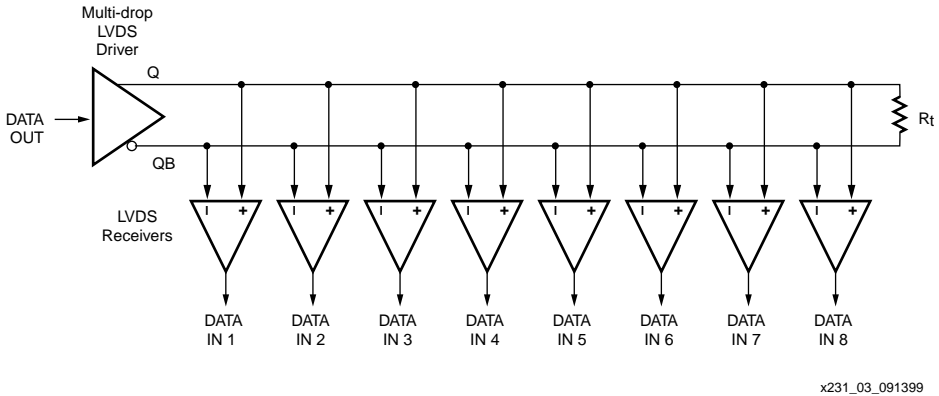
Multi-drop LVDS Driver

DATA OUT

Q

QB

$R_t$

LVDS Receivers

I +

I +

I +

I +

I +

I +

I +

I +

DATA IN 1

DATA IN 2

DATA IN 3

DATA IN 4

DATA IN 5

DATA IN 6

DATA IN 7

DATA IN 8

x231_03_091399